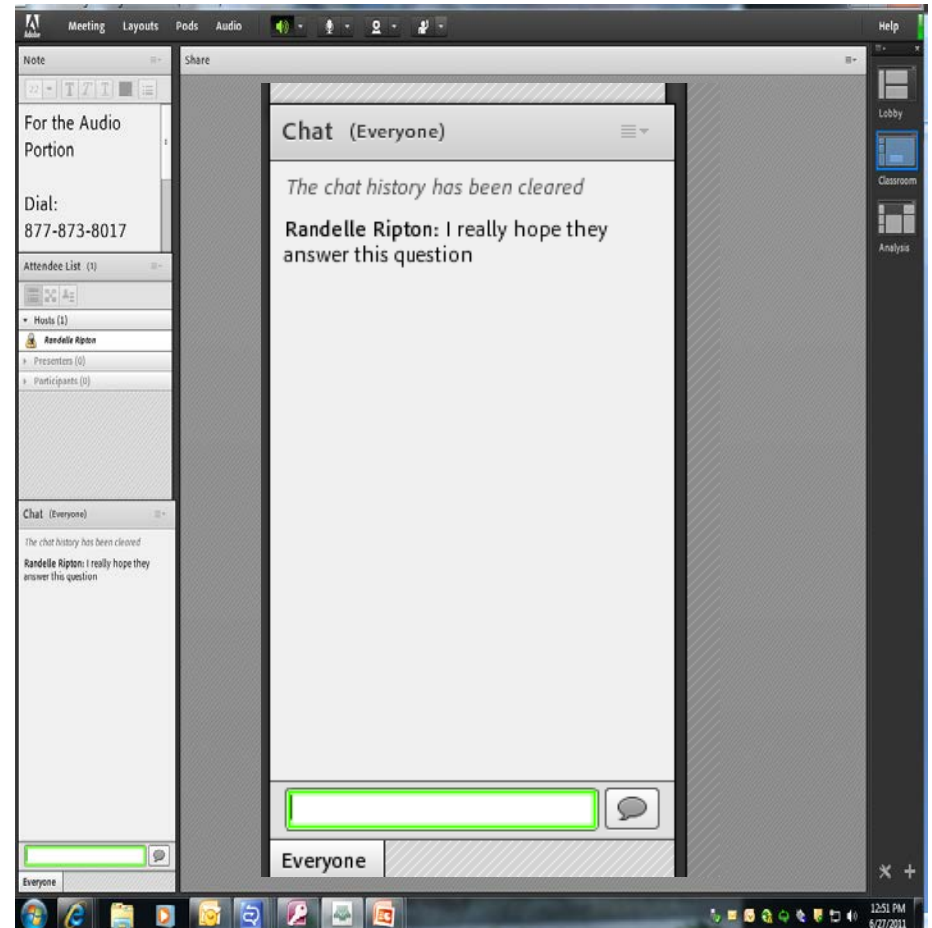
Adobe Meeting Layouts Pods Audio

Help

Note

22 T T T

For the Audio Portion

Dial: 877-873-8017

Attendee List (1)

Hosts (1)

Randelle Ripton

Presenters (0)

Participants (0)

Chat (Everyone)

The chat history has been cleared

Randelle Ripton: I really hope they answer this question

Everyone

Share

Chat (Everyone)

The chat history has been cleared

Randelle Ripton: I really hope they answer this question

Everyone

Lobby

Classroom

Analysis

12:51 PM
6/27/2011